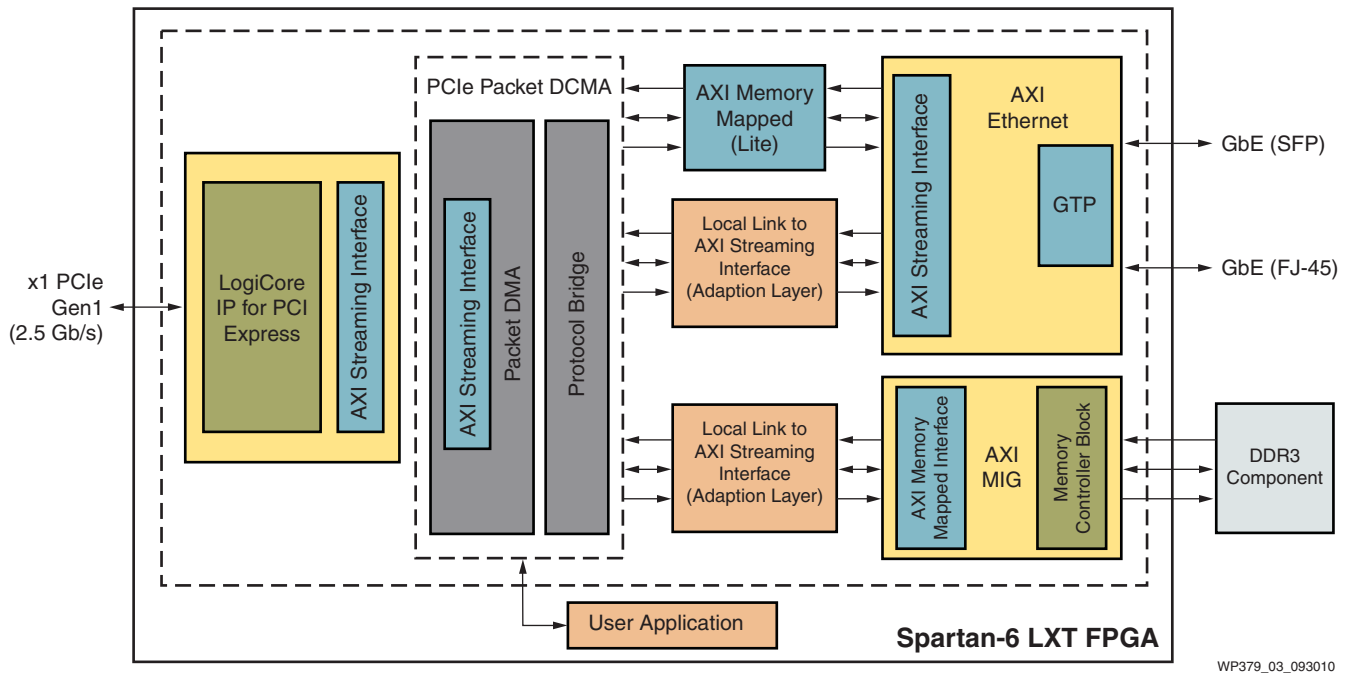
x1 PCIe Gen1 (2.5 Gb/s)

LogiCore IP for PCI Express

AXI Streaming Interface

PCIe Packet DCMA

AXI Streaming Interface

Packet DMA

Protocol Bridge

AXI Memory Mapped (Lite)

Local Link to AXI Streaming Interface (Adaption Layer)

AXI Streaming Interface

AXI Ethernet

GTP

GbE (SFP)

GbE (FJ-45)

Local Link to AXI Streaming Interface (Adaption Layer)

AXI Memory Mapped Interface

AXI MIG

Memory Controller Block

DDR3 Component

User Application

Spartan-6 LXT FPGA

WP379_03_093010